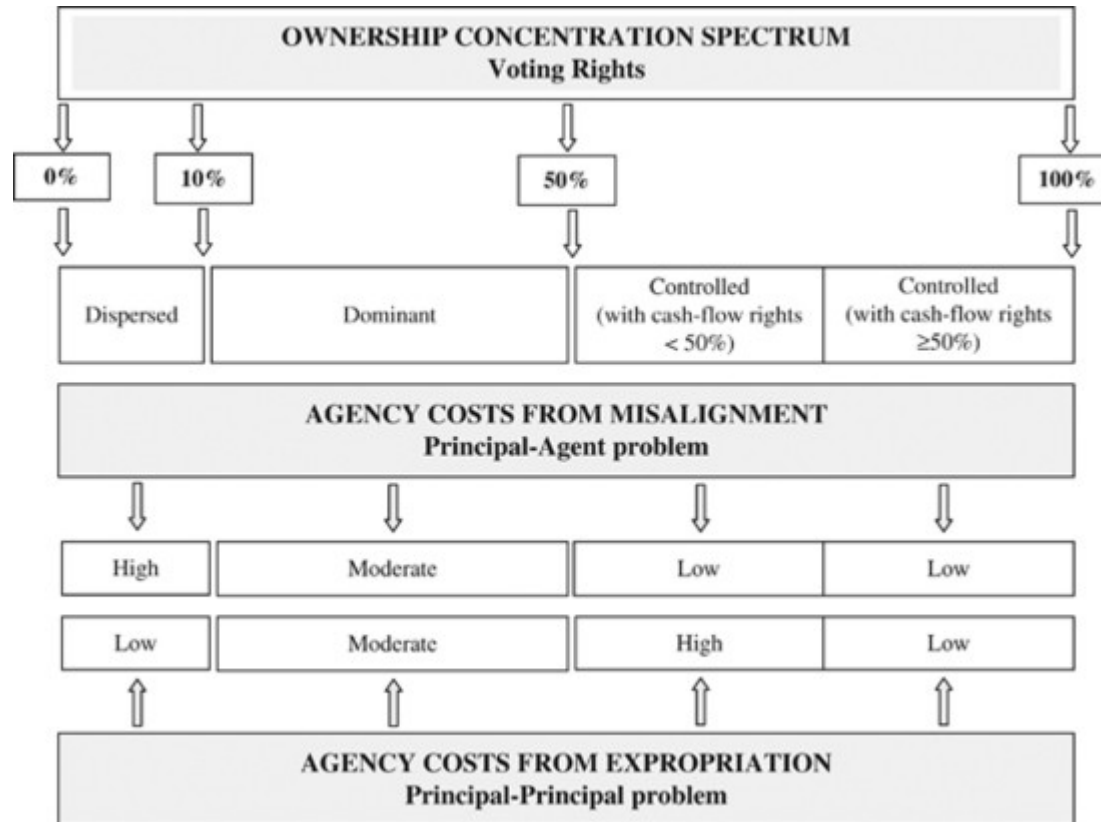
OWNERSHIP CONCENTRATION SPECTRUM
Voting Rights

0%

10%

50%

100%

Dispersed

Dominant

Controlled (with cash-flow rights < 50%)

Controlled (with cash-flow rights ≥50%)

AGENCY COSTS FROM MISALIGNMENT
Principal-Agent problem

High

Moderate

Low

Low

Low

Moderate

High

Low

AGENCY COSTS FROM EXPROPRIATION
Principal-Principal problem